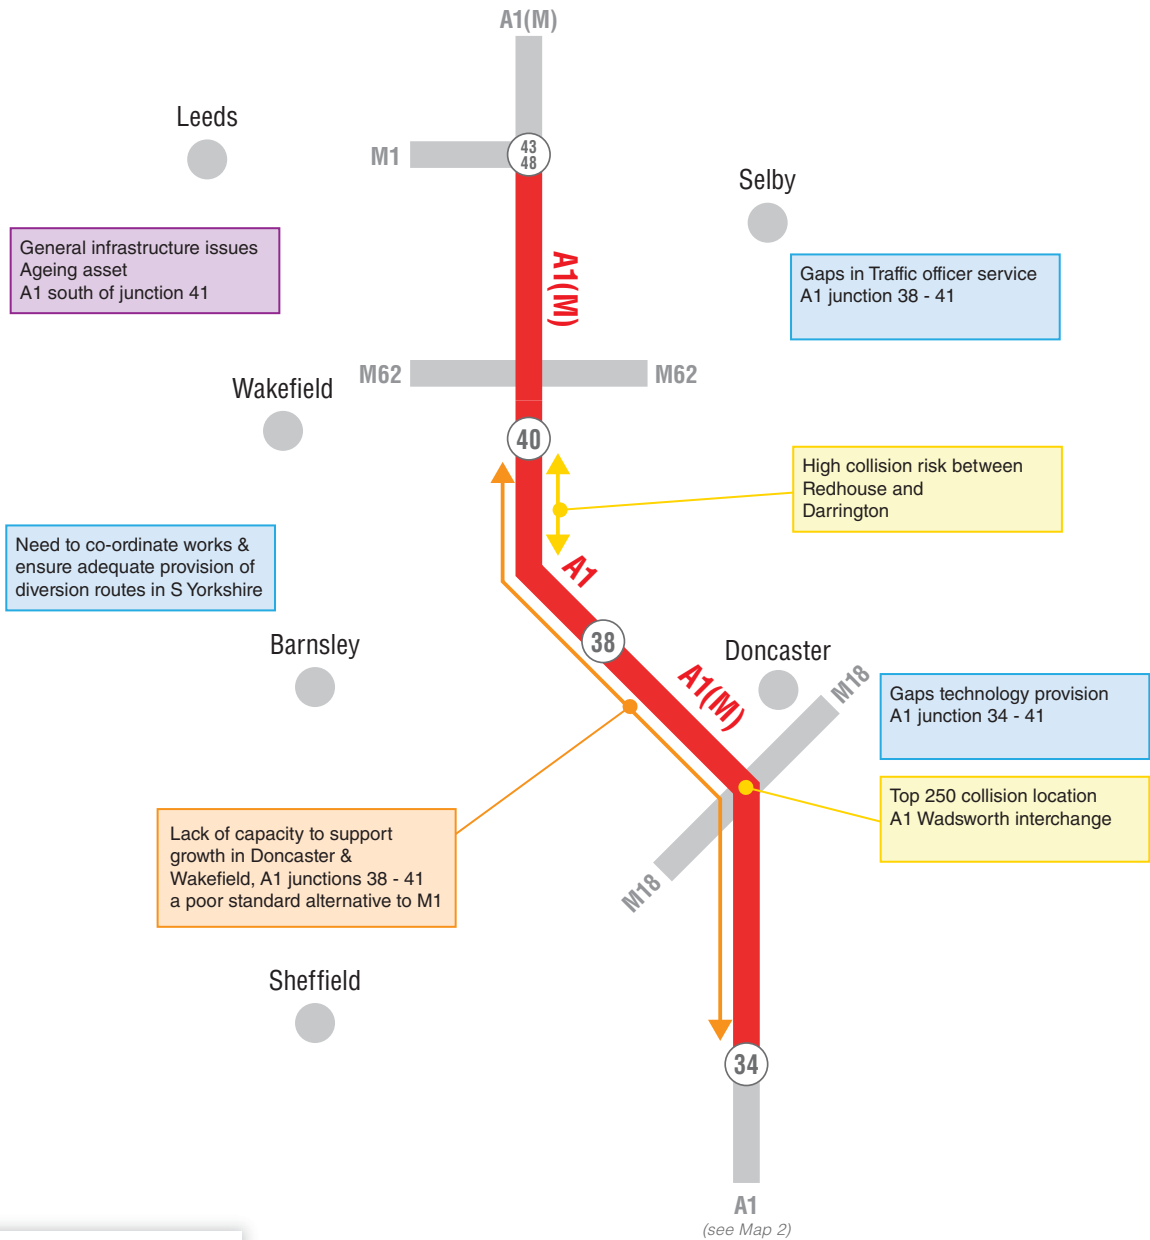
A1(M)

Leeds

M1

43
48

Selby

General infrastructure issues
Ageing asset
A1 south of junction 41

A1(M)

Gaps in Traffic officer service
A1 junction 38 - 41

M62

M62

Wakefield

40

High collision risk between Redhouse and Darrington

Need to co-ordinate works & ensure adequate provision of diversion routes in S Yorkshire

A1

38

Barnsley

Doncaster

A1(M)

M18

Gaps technology provision
A1 junction 34 - 41

Top 250 collision location
A1 Wadsworth interchange

Lack of capacity to support growth in Doncaster & Wakefield, A1 junctions 38 - 41 a poor standard alternative to M1

M18

Sheffield

34

A1
(see Map 2)